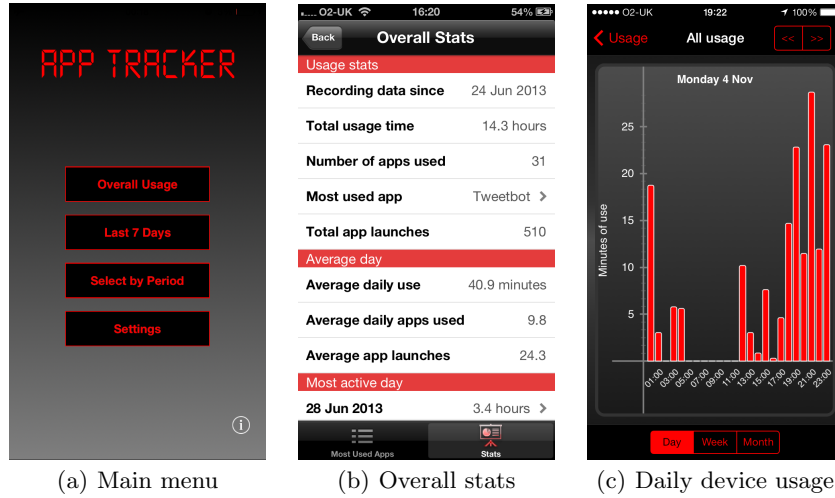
APP TRACKER

Overall Usage

Last 7 Days

Select by Period

Settings

(a) Main menu

O2-UK 16:20 54%

Back Overall Stats

Usage stats

| | |
|---|---|
| Recording data since | 24 Jun 2013 |
| Total usage time | 14.3 hours |
| Number of apps used | 31 |
| Most used app | Tweetbot |
| Total app launches | 510 |

Average day

| | |
|---|---|
| Average daily use | 40.9 minutes |
| Average daily apps used | 9.8 |
| Average app launches | 24.3 |

Most active day

| | |
|---|---|
| 28 Jun 2013 | 3.4 hours |

Most Used Apps Stats

(b) Overall stats

O2-UK 19:22 100%

Usage All usage << >>

Monday 4 Nov

Minutes of use

25 20 15 10 5

01:00 03:00 05:00 07:00 09:00 11:00 13:00 15:00 17:00 19:00 21:00 23:00

Day Week Month

(c) Daily device usage